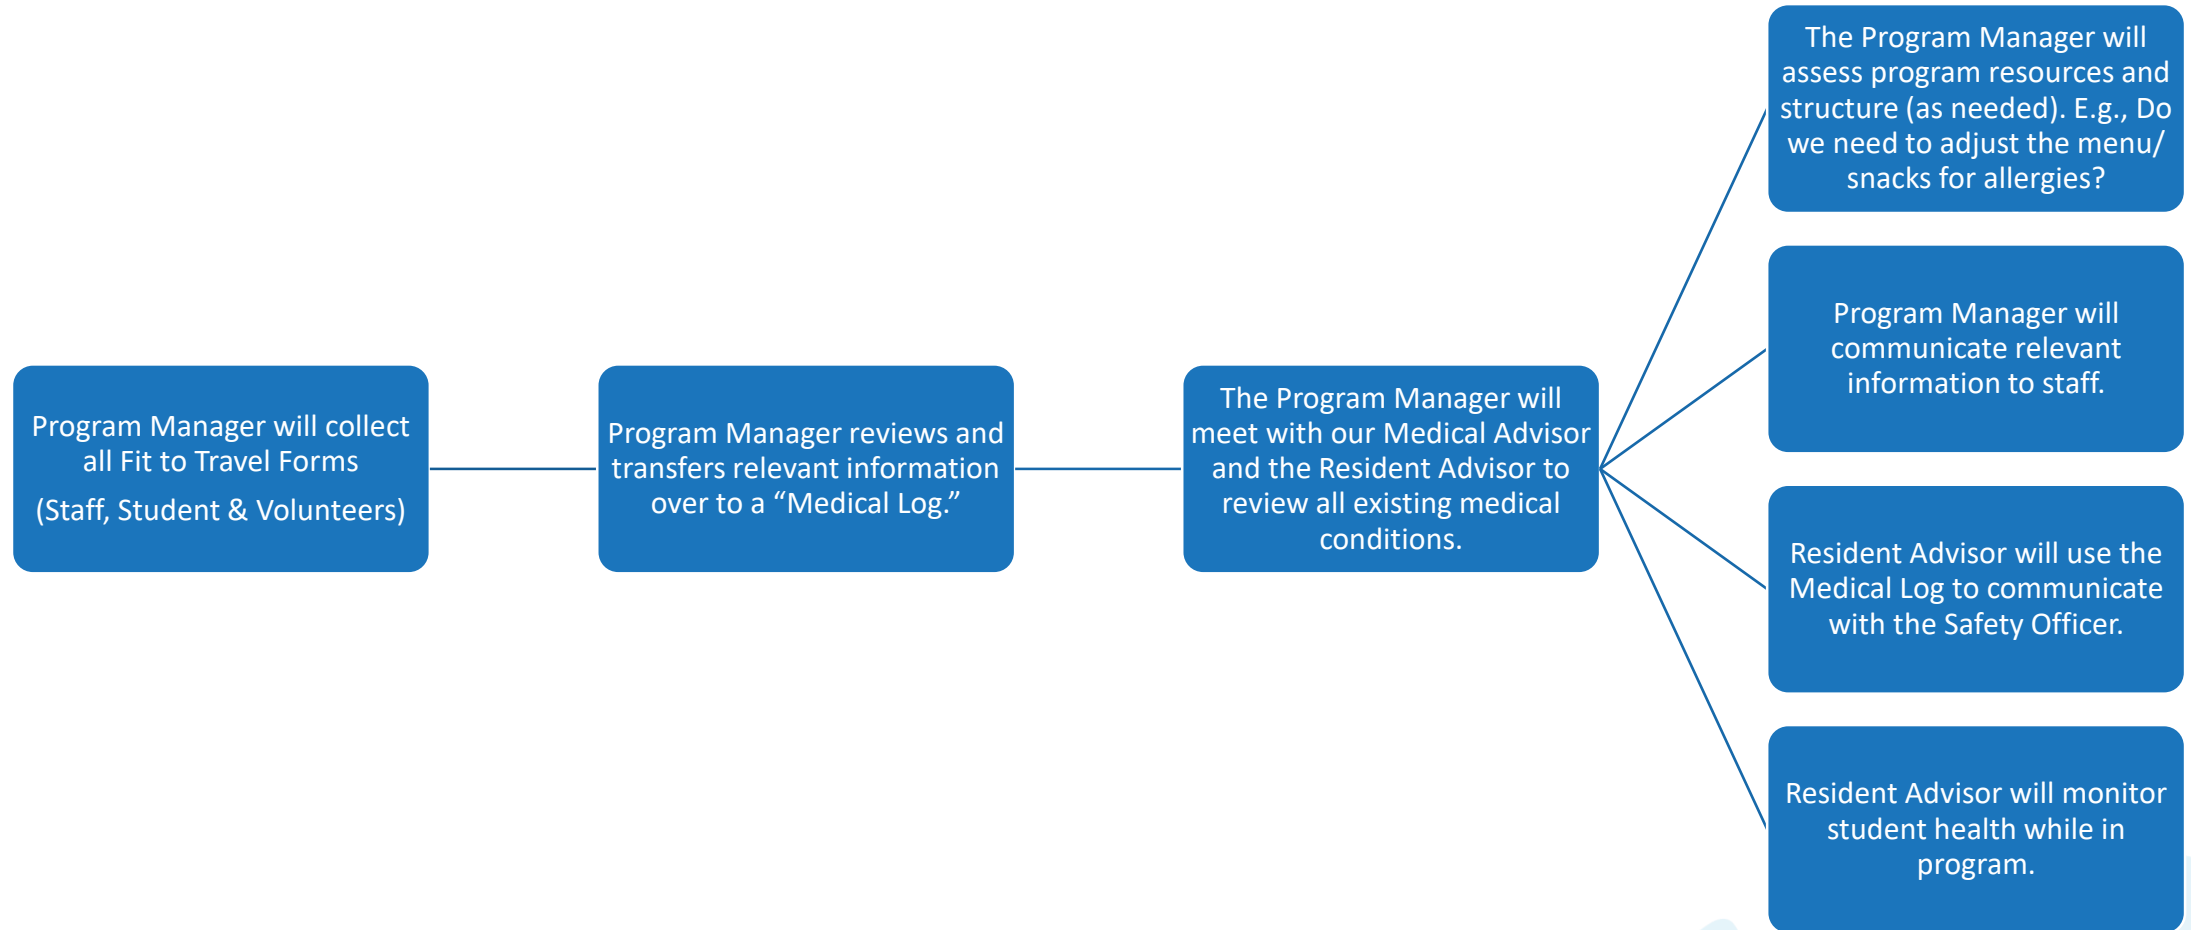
Program Manager will collect all Fit to Travel Forms

(Staff, Student & Volunteers)

Program Manager reviews and transfers relevant information over to a “Medical Log.”

The Program Manager will meet with our Medical Advisor and the Resident Advisor to review all existing medical conditions.

The Program Manager will assess program resources and structure (as needed). E.g., Do we need to adjust the menu/ snacks for allergies?

Program Manager will communicate relevant information to staff.

Resident Advisor will use the Medical Log to communicate with the Safety Officer.

Resident Advisor will monitor student health while in program.